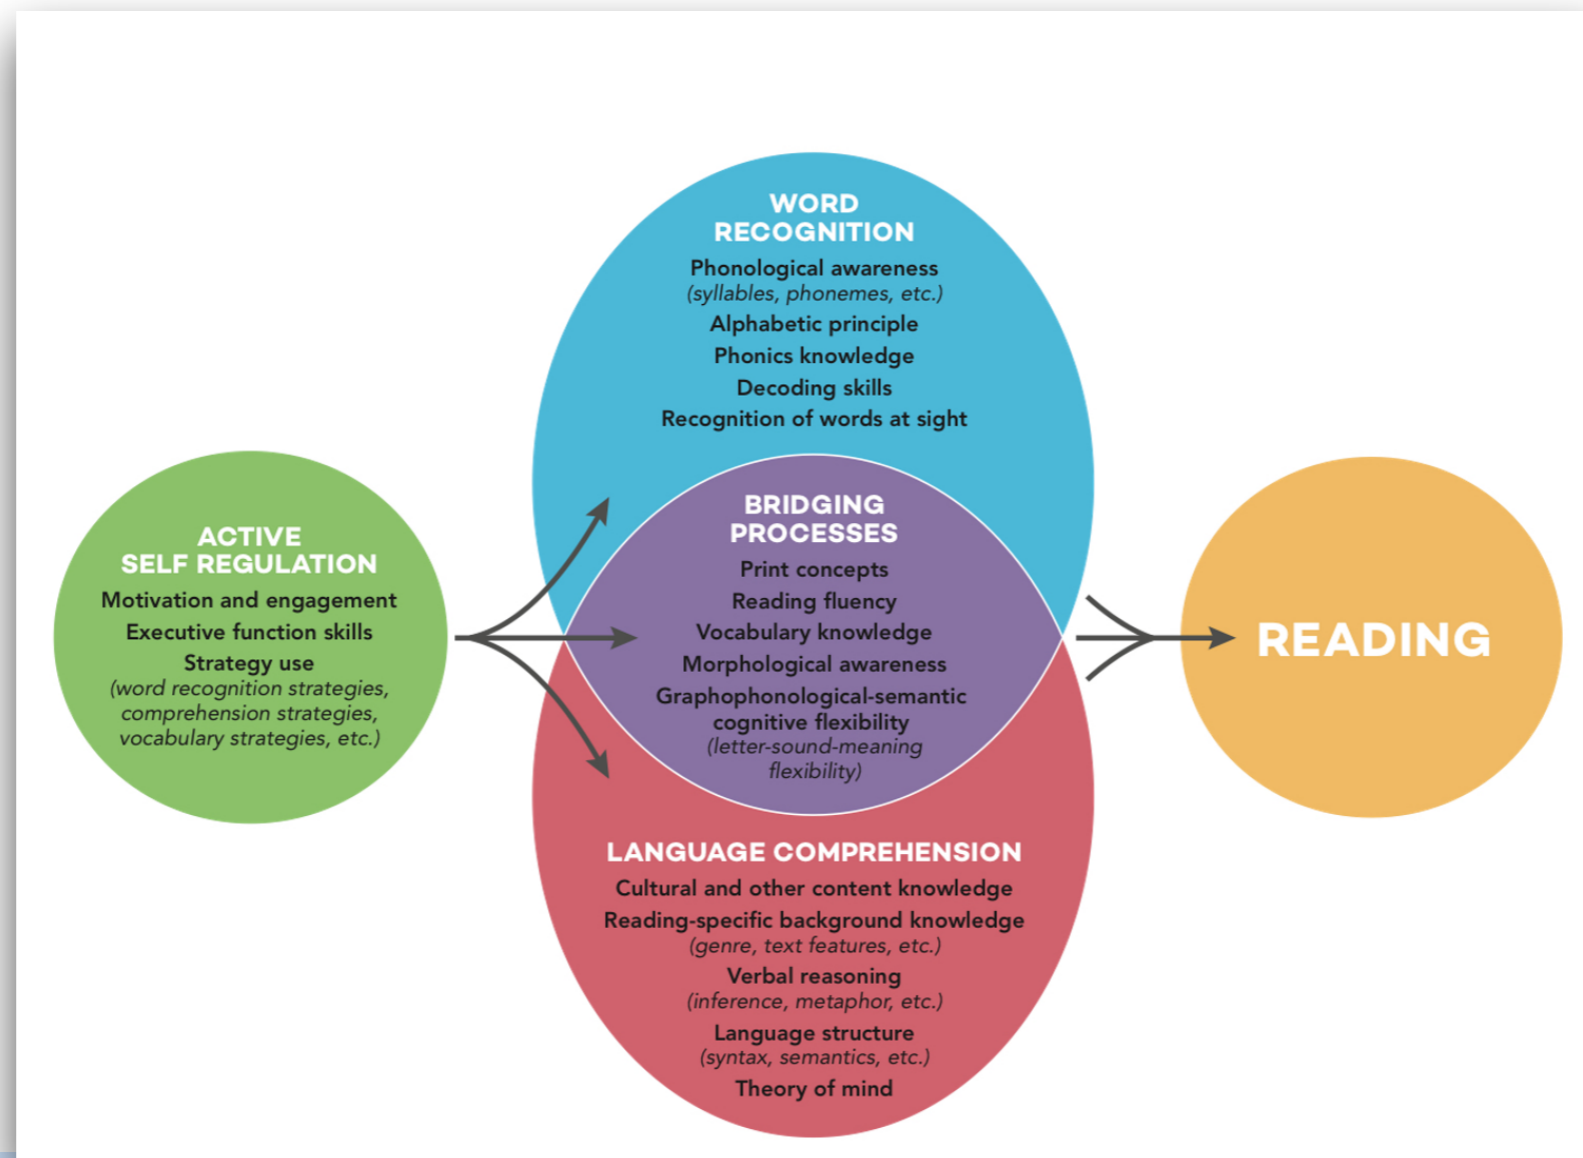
ACTIVE
SELF REGULATION

Motivation and engagement
Executive function skills
Strategy use
(word recognition strategies, comprehension strategies, vocabulary strategies, etc.)

WORD
RECOGNITION

Phonological awareness
(syllables, phonemes, etc.)
Alphabetic principle
Phonics knowledge
Decoding skills
Recognition of words at sight

BRIDGING
PROCESSES

Print concepts
Reading fluency
Vocabulary knowledge
Morphological awareness
Graphophonological-semantic cognitive flexibility
(letter-sound-meaning flexibility)

LANGUAGE COMPREHENSION

Cultural and other content knowledge
Reading-specific background knowledge
(genre, text features, etc.)
Verbal reasoning
(inference, metaphor, etc.)
Language structure
(syntax, semantics, etc.)
Theory of mind

READING